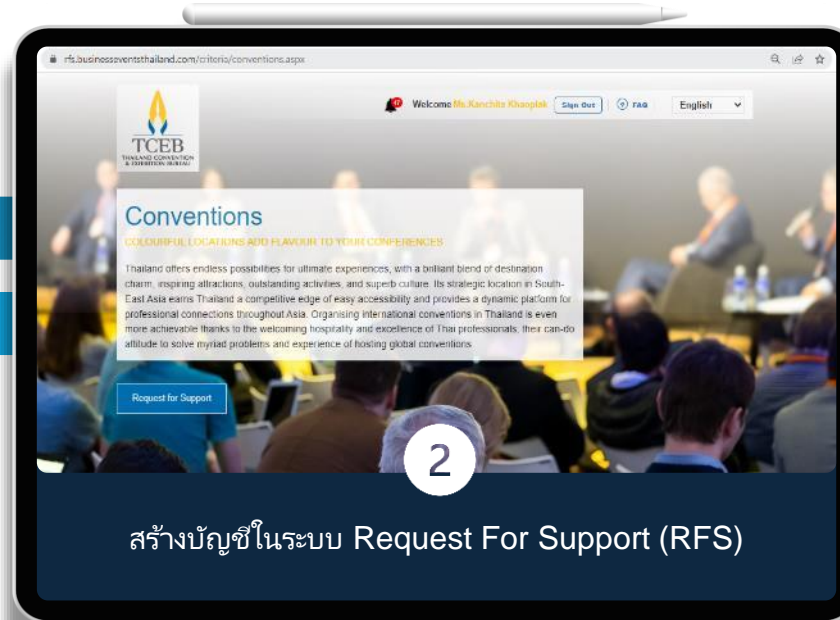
rfs.businesseventsthailand.com/criteria/conventions.aspx

TCEB
THAILAND CONVENTION & EXHIBITION BUREAU

47 Welcome Ms.Kanchita Khaoplak Sign Out FAQ English

Conventions
COLOURFUL LOCATIONS ADD FLAVOUR TO YOUR CONFERENCES

Thailand offers endless possibilities for ultimate experiences, with a brilliant blend of destination charm, inspiring attractions, outstanding activities, and superb culture. Its strategic location in South-East Asia earns Thailand a competitive edge of easy accessibility and provides a dynamic platform for professional connections throughout Asia. Organising international conventions in Thailand is even more achievable thanks to the welcoming hospitality and excellence of Thai professionals, their can-do attitude to solve myriad problems and experience of hosting global conventions.

Request for Support

2

สร้างบัญชีในระบบ Request For Support (RFS)